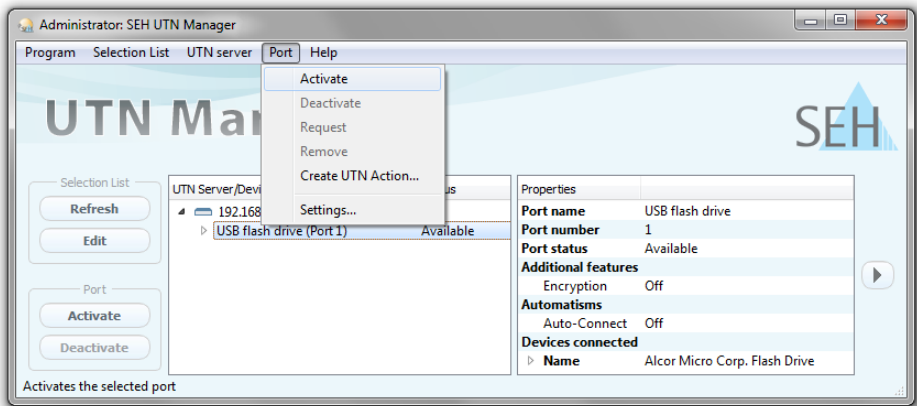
Administrator: SEH UTN Manager

Program Selection List UTN server Port Help

Activate
Deactivate
Request
Remove
Create UTN Action...
Settings...

UTN Ma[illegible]

SEH

Selection List
Refresh
Edit

Port
Activate
Deactivate

UTN Server/Devi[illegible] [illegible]us
192.168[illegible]
USB flash drive (Port 1) Available

| Properties | |
|---|---|
| Port name | USB flash drive |
| Port number | 1 |
| Port status | Available |
| Additional features | |
| Encryption | Off |
| Automatisms | |
| Auto-Connect | Off |
| Devices connected | |
| Name | Alcor Micro Corp. Flash Drive |

Activates the selected port